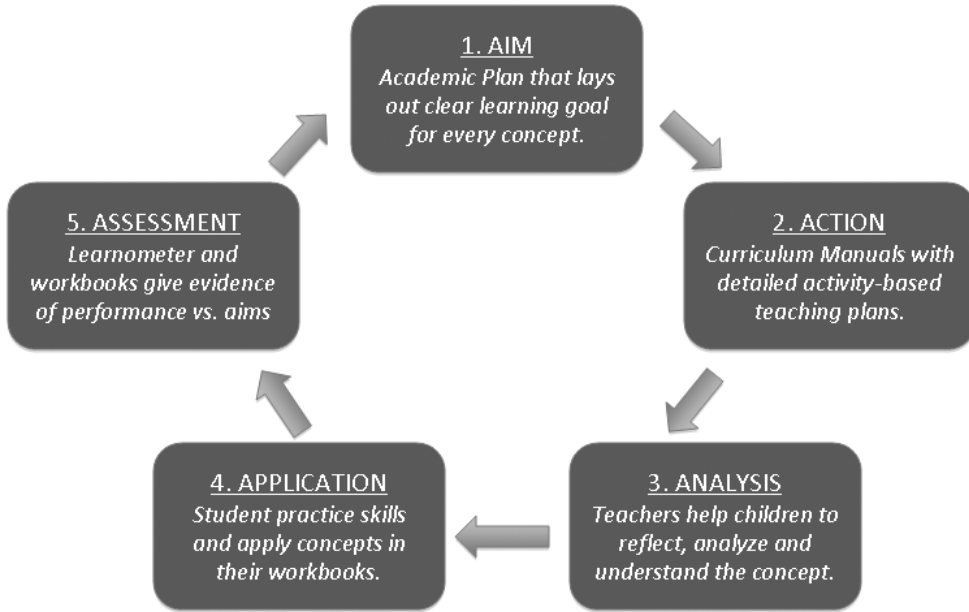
1. AIM
Academic Plan that lays out clear learning goal for every concept.

2. ACTION
Curriculum Manuals with detailed activity-based teaching plans.

3. ANALYSIS
Teachers help children to reflect, analyze and understand the concept.

4. APPLICATION
Student practice skills and apply concepts in their workbooks.

5. ASSESSMENT
Learnometer and workbooks give evidence of performance vs. aims